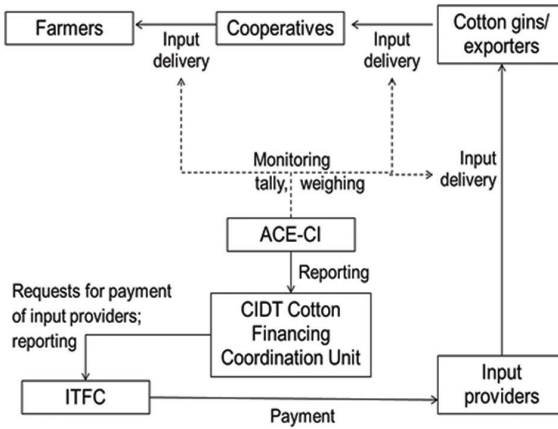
Farmers

Cooperatives

Cotton gins/ exporters

Input delivery

Input delivery

Monitoring tally, weighing

Input delivery

ACE-CI

Reporting

Requests for payment of input providers; reporting

CIDT Cotton Financing Coordination Unit

ITFC

Payment

Input providers